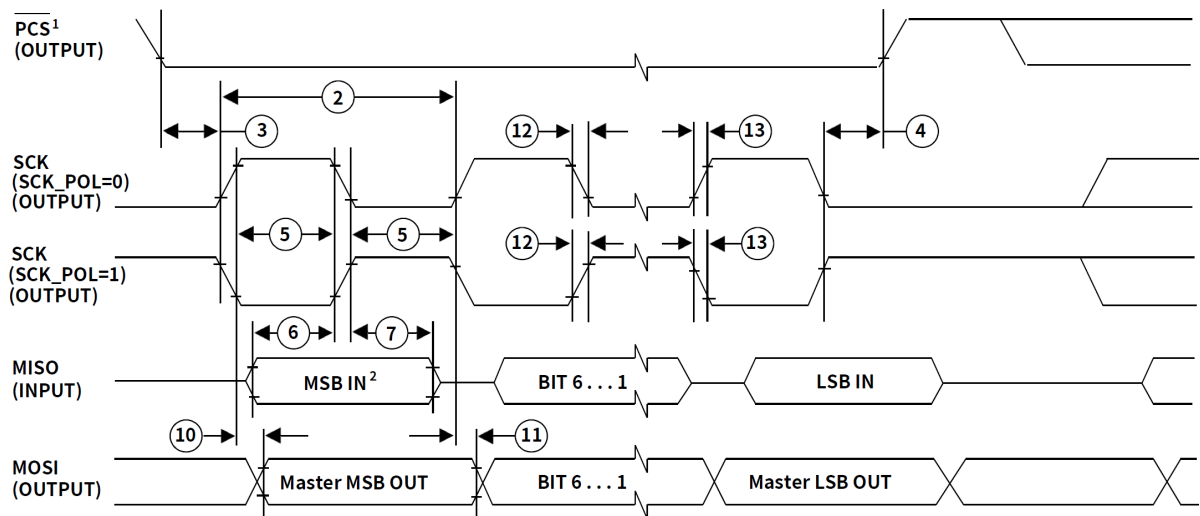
$\overline{\text{PCS}}^1$
(OUTPUT)

2

3

12

13

4

SCK
(SCK_POL=0)
(OUTPUT)

5

5

SCK
(SCK_POL=1)
(OUTPUT)

12

13

6

7

MISO
(INPUT)

MSB IN $^2$

BIT 6 . . . 1

LSB IN

10

11

MOSI
(OUTPUT)

Master MSB OUT

BIT 6 . . . 1

Master LSB OUT